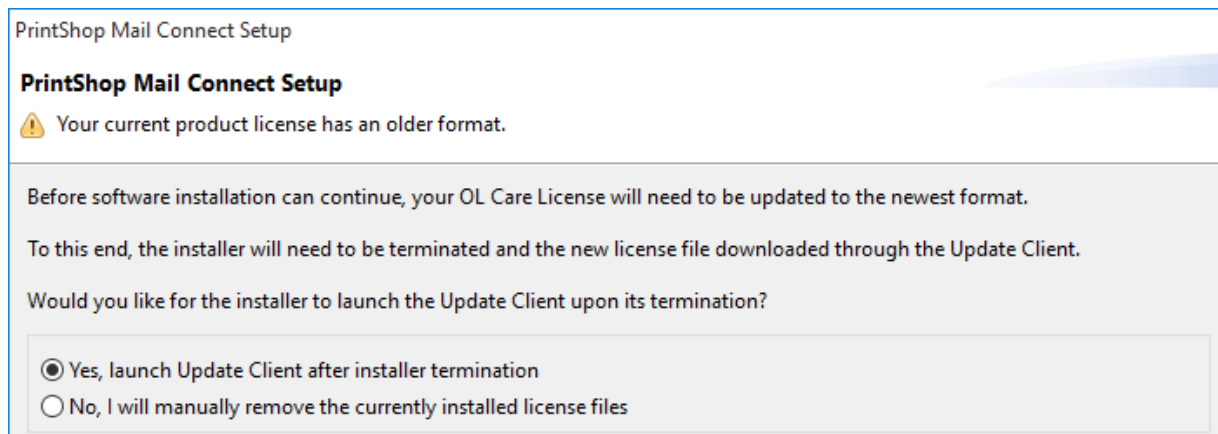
PrintShop Mail Connect Setup

PrintShop Mail Connect Setup

Your current product license has an older format.

Before software installation can continue, your OL Care License will need to be updated to the newest format.

To this end, the installer will need to be terminated and the new license file downloaded through the Update Client.

Would you like for the installer to launch the Update Client upon its termination?

Yes, launch Update Client after installer termination

No, I will manually remove the currently installed license files